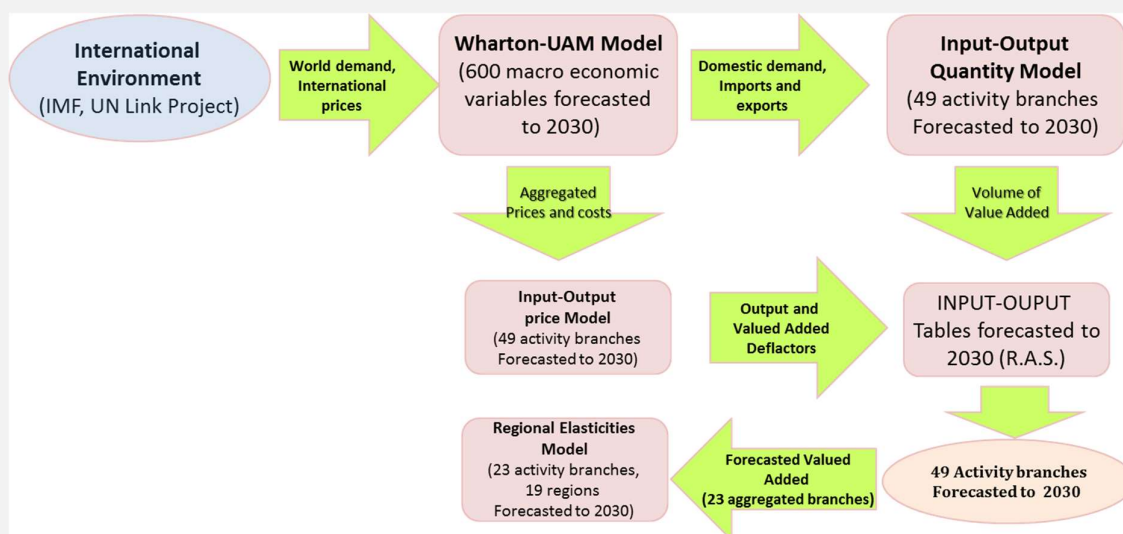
International Environment (IMF, UN Link Project)

World demand, International prices

Wharton-UAM Model (600 macro economic variables forecasted to 2030)

Domestic demand, Imports and exports

Input-Output Quantity Model (49 activity branches Forecasted to 2030)

Aggregated Prices and costs

Volume of Value Added

Input-Output price Model (49 activity branches Forecasted to 2030)

Output and Valued Added Deflactors

INPUT-OUPUT Tables forecasted to 2030 (R.A.S.)

Regional Elasticities Model (23 activity branches, 19 regions Forecasted to 2030)

Forecasted Valued Added (23 aggregated branches)

49 Activity branches Forecasted to 2030